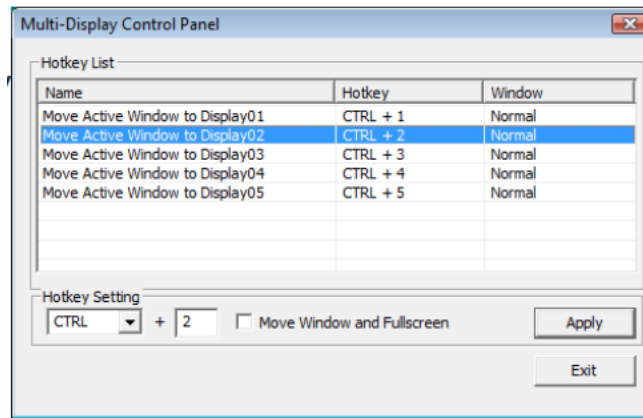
Multi-Display Control Panel

Hotkey List

| Name | Hotkey | Window |
|---|---|---|
| Move Active Window to Display01 | CTRL + 1 | Normal |
| Move Active Window to Display02 | CTRL + 2 | Normal |
| Move Active Window to Display03 | CTRL + 3 | Normal |
| Move Active Window to Display04 | CTRL + 4 | Normal |
| Move Active Window to Display05 | CTRL + 5 | Normal |

Hotkey Setting

CTRL + 2 Move Window and Fullscreen

Apply

Exit